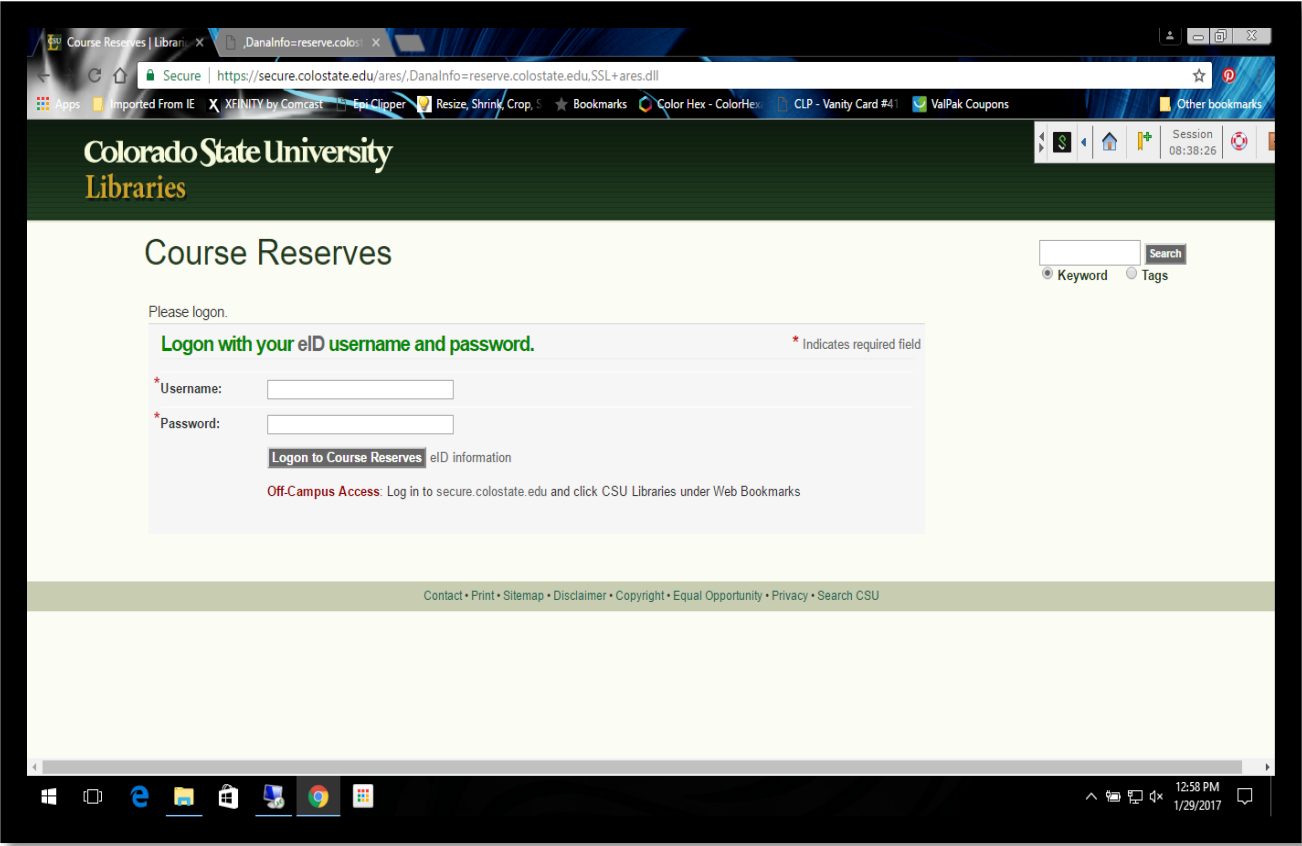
Course Reserves | Librari ×
,DanaInfo=reserve.colost ×

Secure | https://secure.colostate.edu/ares/,DanaInfo=reserve.colostate.edu,SSL+ares.dll

Apps Imported From IE XFINITY by Comcast Epi Clipper Resize, Shrink, Crop, S Bookmarks Color Hex - ColorHex CLP - Vanity Card #41 ValPak Coupons Other bookmarks

Session 08:38:26

Colorado State University
Libraries

Course Reserves

Search
Keyword Tags

Please logon.

Logon with your eID username and password.

* Indicates required field

*Username:

*Password:

Logon to Course Reserves eID information

Off-Campus Access: Log in to secure.colostate.edu and click CSU Libraries under Web Bookmarks

Contact • Print • Sitemap • Disclaimer • Copyright • Equal Opportunity • Privacy • Search CSU

12:58 PM
1/29/2017